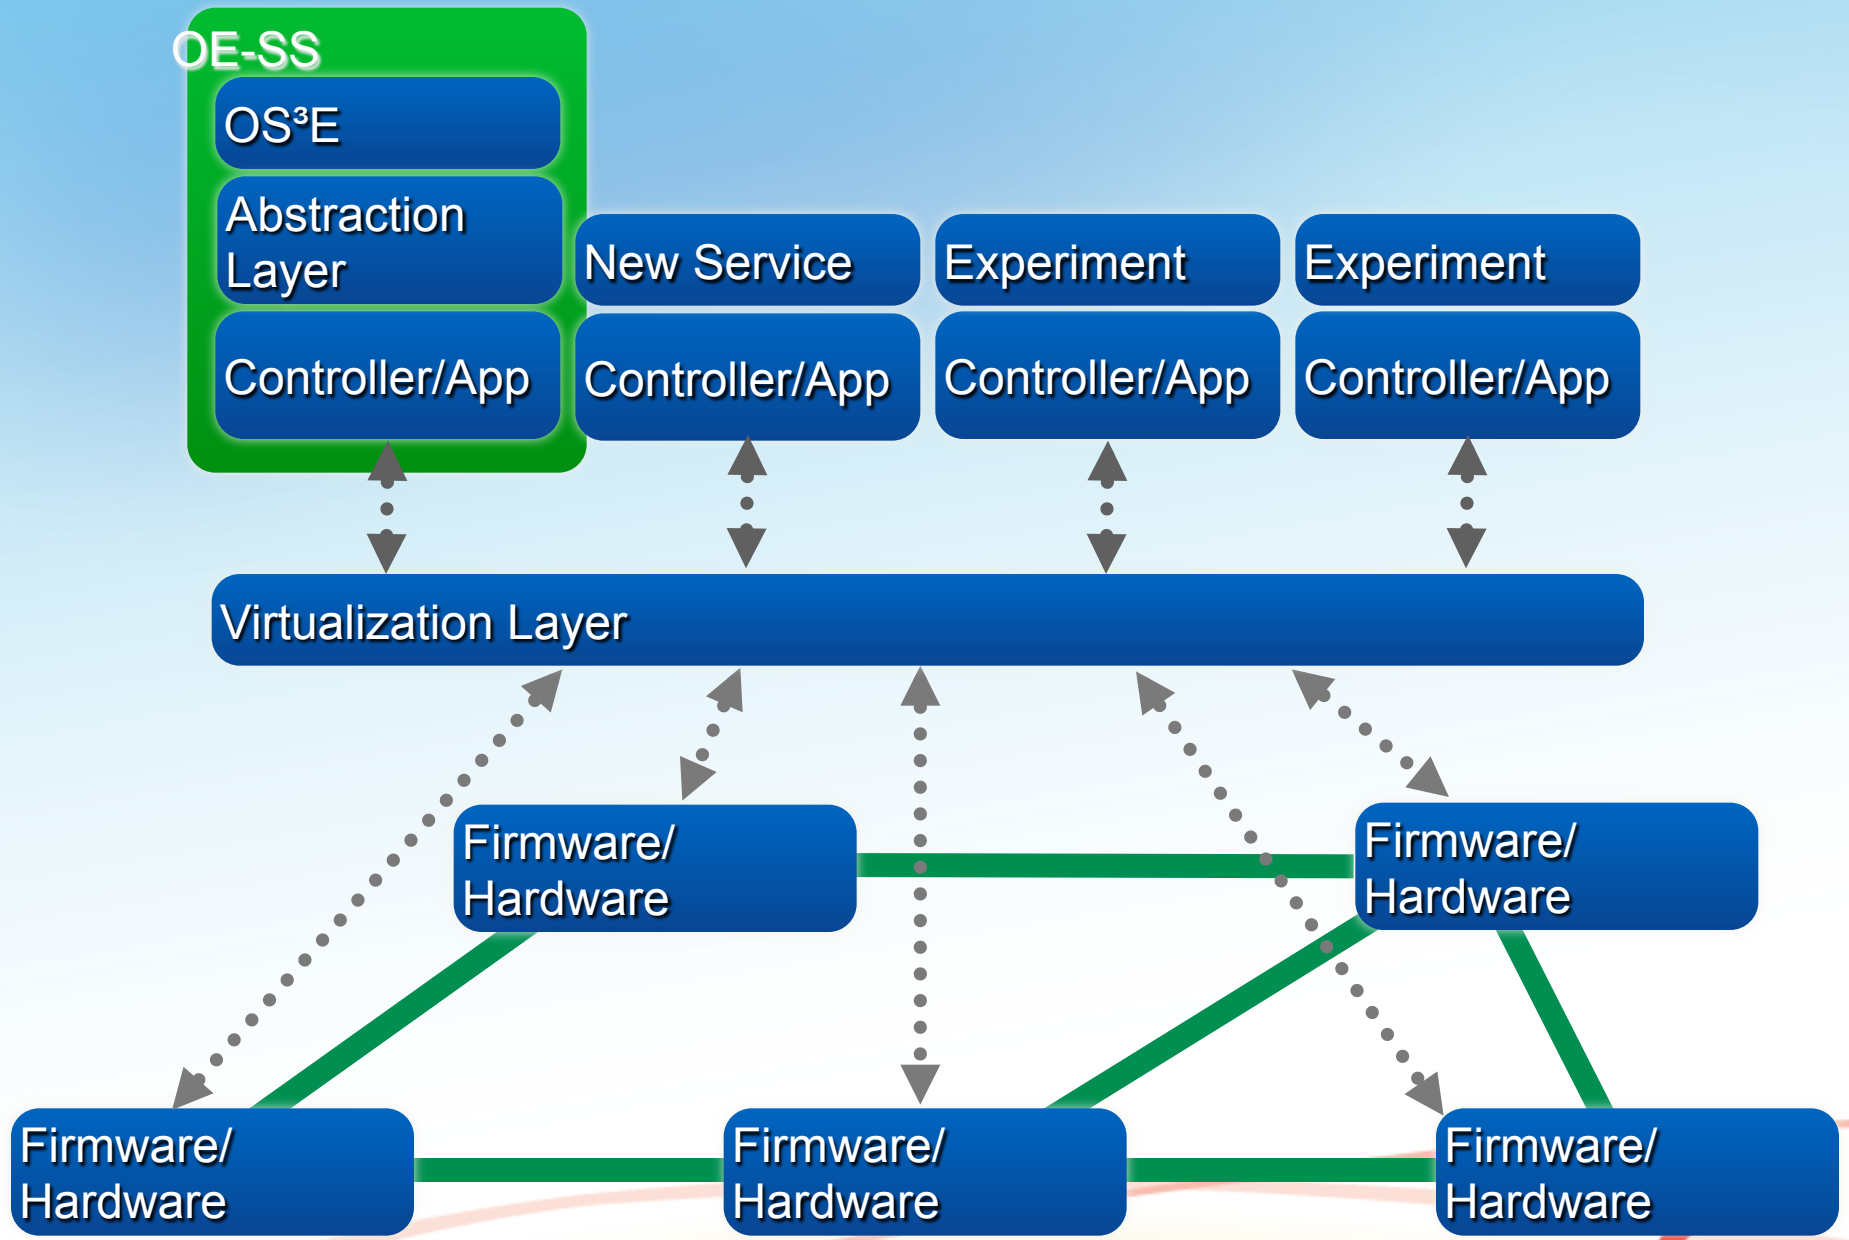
OE-SS

OS³E

Abstraction Layer

Controller/App

New Service

Controller/App

Experiment

Controller/App

Experiment

Controller/App

Virtualization Layer

Firmware/ Hardware

Firmware/ Hardware

Firmware/ Hardware

Firmware/ Hardware

Firmware/ Hardware